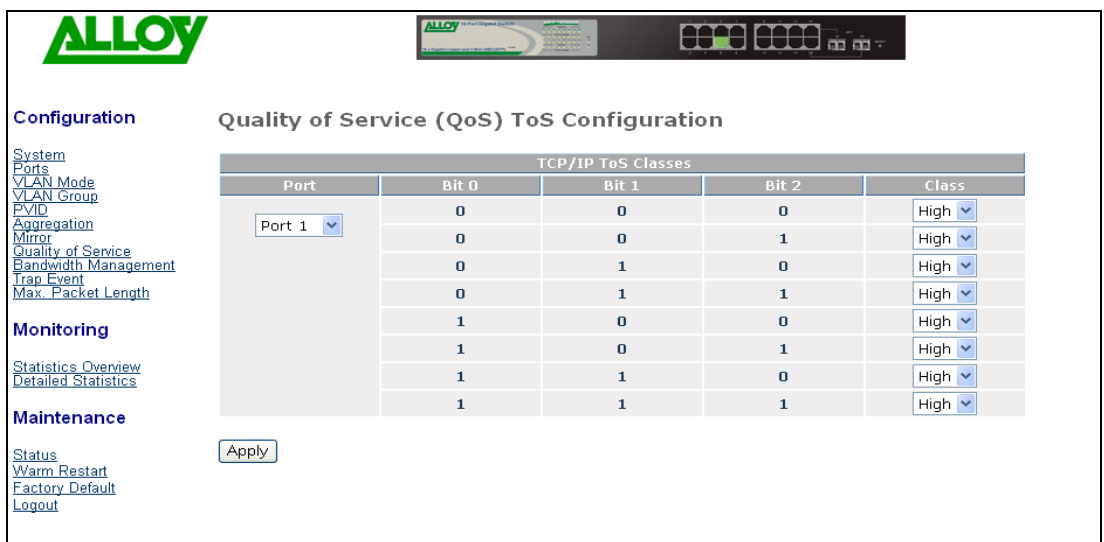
ALLOY

Configuration

System
Ports
VLAN Mode
VLAN Group
PVID
Aggregation
Mirror
Quality of Service
Bandwidth Management
Trap Event
Max. Packet Length

Monitoring

Statistics Overview
Detailed Statistics

Maintenance

Status
Warm Restart
Factory Default
Logout

Quality of Service (QoS) ToS Configuration

TCP/IP ToS Classes

| Port | Bit 0 | Bit 1 | Bit 2 | Class |
|---|---|---|---|---|
| Port 1 | 0 | 0 | 0 | High |
| | 0 | 0 | 1 | High |
| | 0 | 1 | 0 | High |
| | 0 | 1 | 1 | High |
| | 1 | 0 | 0 | High |
| | 1 | 0 | 1 | High |
| | 1 | 1 | 0 | High |
| | 1 | 1 | 1 | High |

Apply